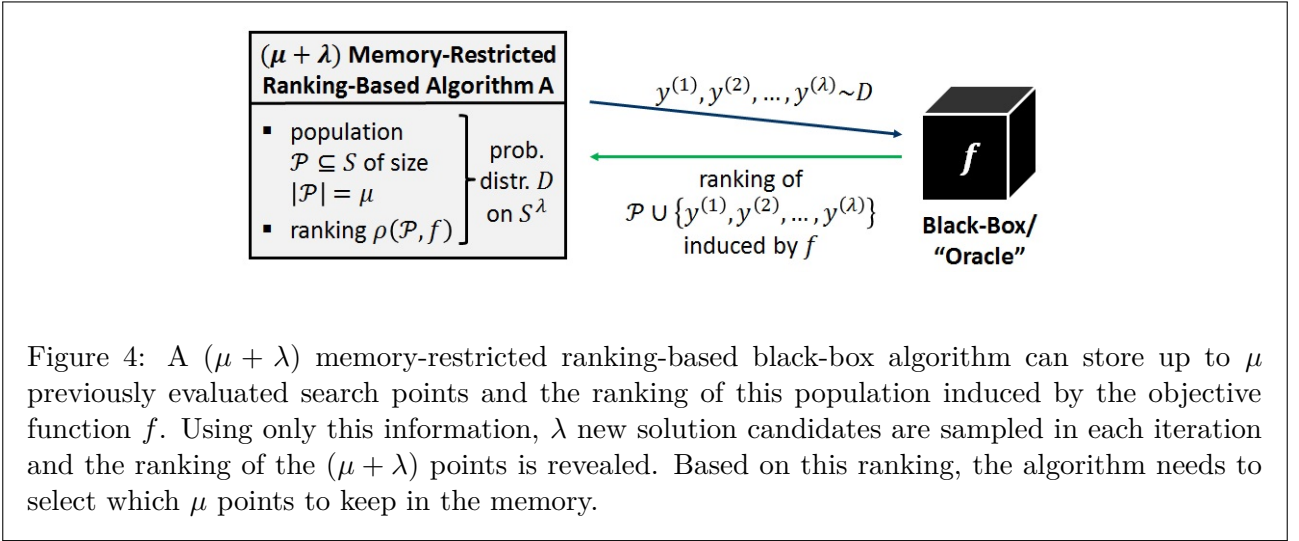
$(\mu + \lambda)$ Memory-Restricted Ranking-Based Algorithm A

population $\mathcal{P} \subseteq S$ of size $|\mathcal{P}| = \mu$

ranking $\rho(\mathcal{P}, f)$

prob. distr. $D$ on $S^{\lambda}$

$y^{(1)}, y^{(2)}, \ldots, y^{(\lambda)} \sim D$

ranking of $\mathcal{P} \cup \{y^{(1)}, y^{(2)}, \ldots, y^{(\lambda)}\}$ induced by $f$

$f$

Black-Box/ "Oracle"

Figure 4: A $(\mu + \lambda)$ memory-restricted ranking-based black-box algorithm can store up to $\mu$ previously evaluated search points and the ranking of this population induced by the objective function $f$. Using only this information, $\lambda$ new solution candidates are sampled in each iteration and the ranking of the $(\mu + \lambda)$ points is revealed. Based on this ranking, the algorithm needs to select which $\mu$ points to keep in the memory.